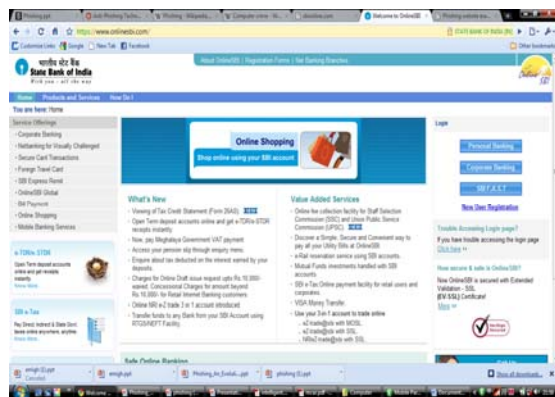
Phishing.ppt | Anti-Phishing Techn... | Phishing - Wikipedia... | Computer crime - W... | slideshare.com | Welcome to OnlineSBI | Phishing website exa...

https://www.onlinesbi.com/

STATE BANK OF INDIA [IN]

Customize Links | Google | New Tab | Facebook

Other bookmarks

भारतीय स्टेट बैंक
State Bank of India

About OnlineSBI | Registration Forms | Get Banking Branches

Home | Products and Services | How Do I

You are here: Home

Service Offerings
- Corporate Banking
- Netbanking for Visually Challenged
- Secure Card Transactions
- Foreign Travel Card
- SBI Express Remit
- OnlineSBI Global
- Bill Payment
- Online Shopping
- Mobile Banking Services

e-TDRs STDR
Open Term deposit accounts online and get receipts instantly
Know More

SBI e-Tax
Pay Direct, Indirect & State Govt. taxes online anywhere, anytime.
Know more

Online Shopping
Shop online using your SBI account

What's New
- Viewing of Tax Credit Statement (Form 26AS) NEW
- Open Term deposit accounts online and get e-TDR/e-STDR receipts instantly
- Now, pay Meghalaya Government VAT payment
- Access your pension slip through enquiry menu.
- Enquire about tax deducted on the interest earned by your deposits
- Charges for Online Draft issue request upto Rs.10,000/- waived. Concessional Charges for amount beyond Rs.10,000/- for Retail Internet Banking customers
- Online NRI e-Z trade 2 in 1 account introduced
- Transfer funds to any Bank from your SBI Account using RTGS/NEFT Facility

Value Added Services
- Online fee collection facility for Staff Selection Commission (SSC) and Union Public Service Commission (UPSC). NEW
- Discover a Simple, Secure and Convenient way to pay all your Utility Bills at OnlineSBI.
- e-Rail reservation service using SBI accounts.
- Mutual Funds investments handled with SBI accounts.
- SBI e-Tax Online payment facility for retail users and corporates.
- VISA Money Transfer.
- Use your 3-in-1 account to trade online
  - e-Z trade@sbi with MOSL
  - e-Z trade@sbi with SSL
  - 1800e-Z trade@sbi with SSL

Safe Online Banking

Login
Personal Banking
Corporate Banking
SBI F.A.S.T
New User Registration

Trouble Accessing Login page?
If you have trouble accessing the login page Click here

How secure & safe is OnlineSBI?
Now OnlineSBI is secured with Extended Validation - SSL (EV-SSL) Certificate!
More

emigh (3).ppt Cancelled | emigh.ppt | Phishing_An_Evolut....ppt | phishing (1).ppt

Show all downloads...